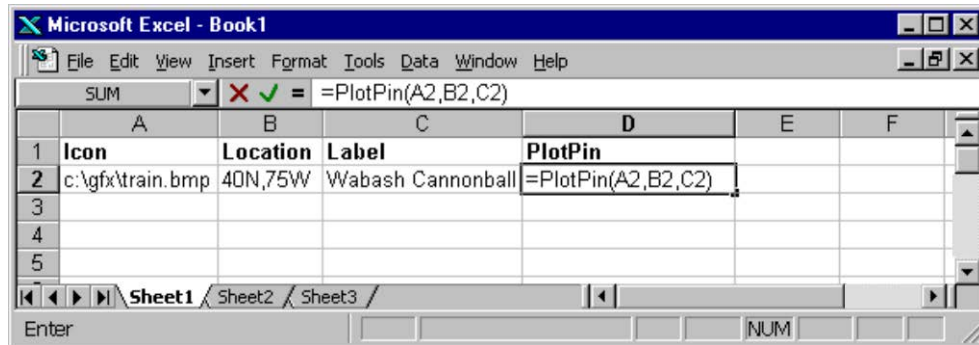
Microsoft Excel - Book1

File Edit View Insert Format Tools Data Window Help

SUM =PlotPin(A2,B2,C2)

| | A | B | C | D | E | F |
|---|---|---|---|---|---|---|
| 1 | Icon | Location | Label | PlotPin | | |
| 2 | c:\gfx\train.bmp | 40N,75W | Wabash Cannonball | =PlotPin(A2,B2,C2) | | |
| 3 | | | | | | |
| 4 | | | | | | |
| 5 | | | | | | |

Sheet1 Sheet2 Sheet3

Enter NUM